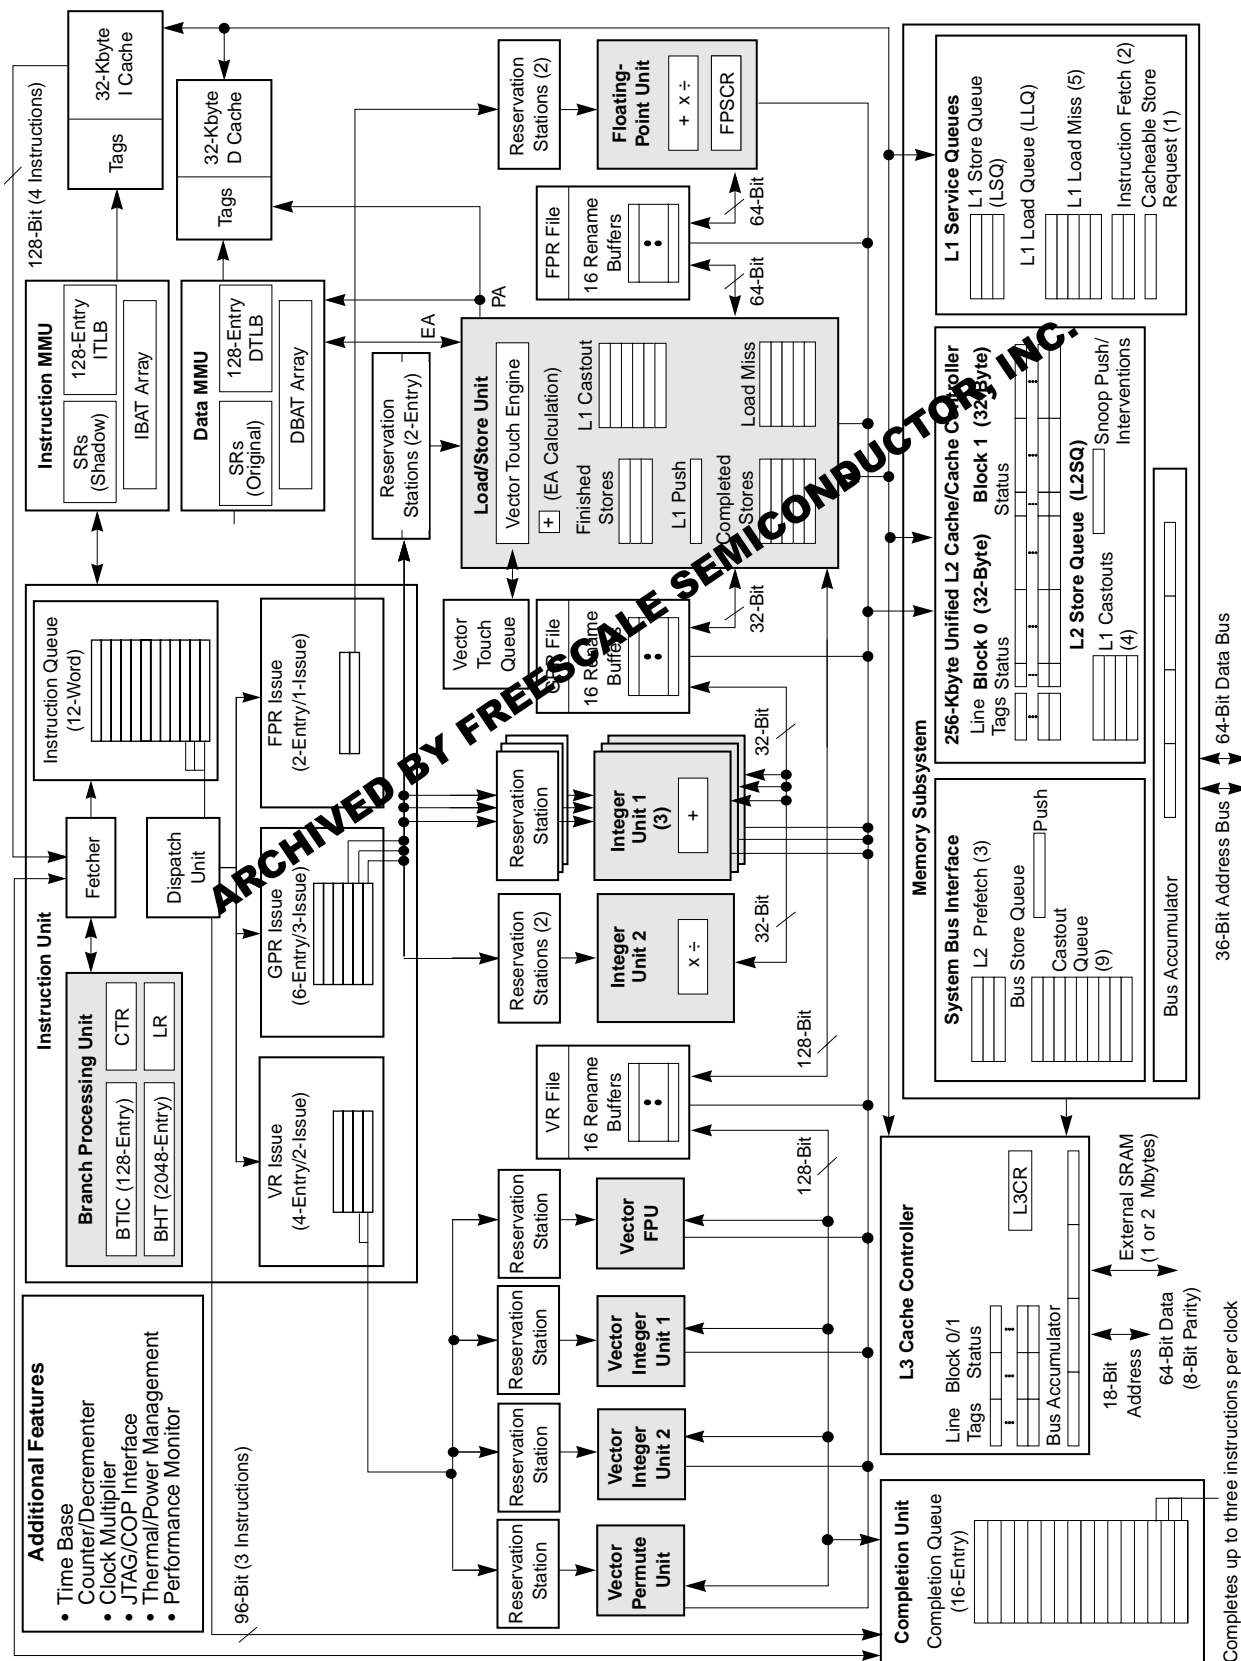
Additional Features
• Time Base Counter/Decrementer
• Clock Multiplier
• JTAG/COP Interface
• Thermal/Power Management
• Performance Monitor

96-Bit (3 Instructions)

Instruction Unit

Branch Processing Unit
BTIC (128-Entry)
CTR
BHT (2048-Entry)
LR

Fetcher

Dispatch Unit

Instruction Queue (12-Word)

VR Issue (4-Entry/2-Issue)

GPR Issue (6-Entry/3-Issue)

FPR Issue (2-Entry/1-Issue)

128-Bit (4 Instructions)

Instruction MMU
SRs (Shadow)
128-Entry ITLB
IBAT Array

Tags
32-Kbyte I Cache

Data MMU
SRs (Original)
128-Entry DTLB
DBAT Array

Tags
32-Kbyte D Cache

Reservation Stations (2-Entry)

EA

PA

Load/Store Unit
Vector Touch Engine
+ (EA Calculation)
Finished Stores
L1 Castout
L1 Push
Completed Stores
Load Miss

Vector Touch Queue

GPR File
16 Rename Buffers

32-Bit

Reservation Stations (2)

Floating-Point Unit
+ x ÷
FPSCR

FPR File
16 Rename Buffers

64-Bit

64-Bit

Reservation Station

Integer Unit 1 (3)
+

32-Bit

Reservation Stations (2)

Integer Unit 2
x ÷

32-Bit

VR File
16 Rename Buffers

128-Bit

128-Bit

Reservation Station
Vector FPU

Reservation Station
Vector Integer Unit 1

Reservation Station
Vector Integer Unit 2

Reservation Station
Vector Permute Unit

Completion Unit
Completion Queue (16-Entry)

Completes up to three instructions per clock

L3 Cache Controller
Line Tags
Block 0/1 Status
L3CR
Bus Accumulator

18-Bit Address
64-Bit Data (8-Bit Parity)
External SRAM (1 or 2 Mbytes)

Memory Subsystem

System Bus Interface
L2 Prefetch (3)
Bus Store Queue
Push
Castout Queue (9)
Bus Accumulator

36-Bit Address Bus
64-Bit Data Bus

256-Kbyte Unified L2 Cache/Cache Controller
Line Tags
Block 0 (32-Byte) Status
Block 1 (32-Byte) Status
L2 Store Queue (L2SQ)
L1 Castouts (4)
Snoop Push/ Interventions

L1 Service Queues
L1 Store Queue (LSQ)
L1 Load Queue (LLQ)
L1 Load Miss (5)
Instruction Fetch (2)
Cacheable Store Request (1)

ARCHIVED BY FREESCALE SEMICONDUCTOR, INC.